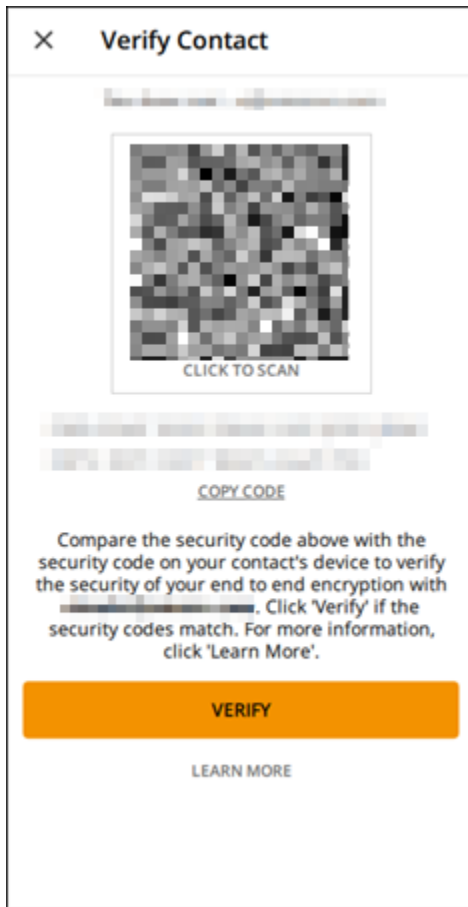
Verify Contact

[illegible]

CLICK TO SCAN

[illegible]

COPY CODE

Compare the security code above with the security code on your contact's device to verify the security of your end to end encryption with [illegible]. Click 'Verify' if the security codes match. For more information, click 'Learn More'.

VERIFY

LEARN MORE